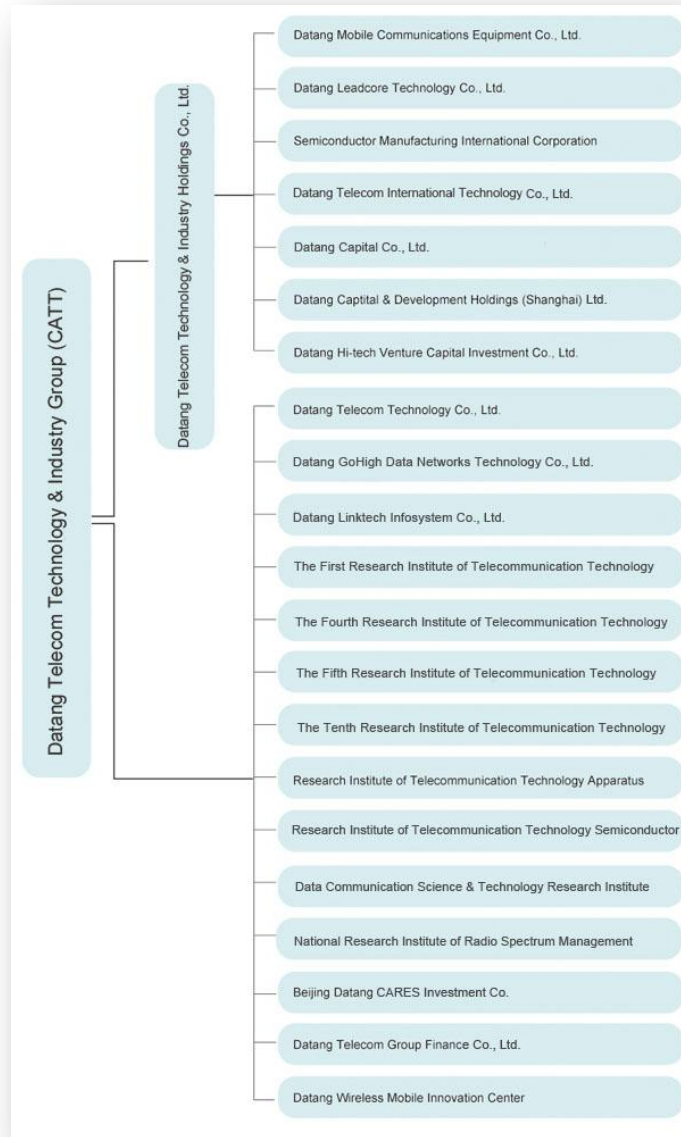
Datang Telecom Technology & Industry Group (CATT)

Datang Telecom Technology & Industry Holdings Co., Ltd.

Datang Mobile Communications Equipment Co., Ltd.

Datang Leadcore Technology Co., Ltd.

Semiconductor Manufacturing International Corporation

Datang Telecom International Technology Co., Ltd.

Datang Capital Co., Ltd.

Datang Captital & Development Holdings (Shanghai) Ltd.

Datang Hi-tech Venture Capital Investment Co., Ltd.

Datang Telecom Technology Co., Ltd.

Datang GoHigh Data Networks Technology Co., Ltd.

Datang Linktech Infosystem Co., Ltd.

The First Research Institute of Telecommunication Technology

The Fourth Research Institute of Telecommunication Technology

The Fifth Research Institute of Telecommunication Technology

The Tenth Research Institute of Telecommunication Technology

Research Institute of Telecommunication Technology Apparatus

Research Institute of Telecommunication Technology Semiconductor

Data Communication Science & Technology Research Institute

National Research Institute of Radio Spectrum Management

Beijing Datang CARES Investment Co.

Datang Telecom Group Finance Co., Ltd.

Datang Wireless Mobile Innovation Center